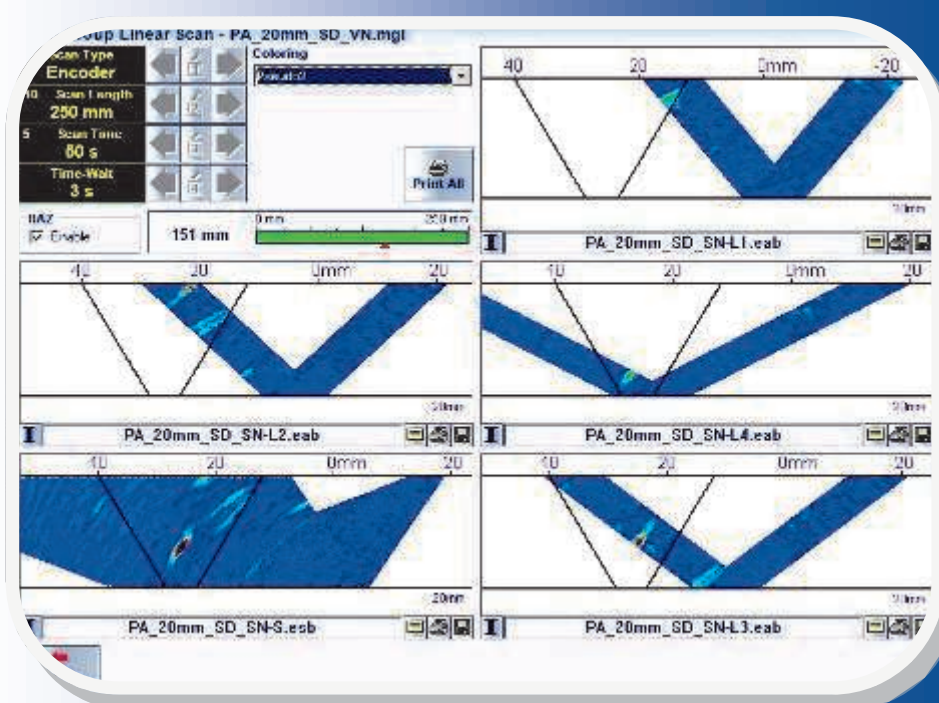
oup Linear Scan - PA_20mm_SD_VN.mgl

Scan Type
Encoder
Scan Length
250 mm
Scan Time
80 s
Time-Wait
3 s

Coloring
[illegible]

Print All

HAZ
☑ Enable

151 mm

0mm 250mm

40 20 0mm -20
20mm
PA_20mm_SD_SN-L1.eab

40 20 0mm 20
20mm
PA_20mm_SD_SN-L2.eab

40 20 0mm 20
20mm
PA_20mm_SD_SN-L4.eab

40 20 0mm 20
20mm
PA_20mm_SD_SN-S.esb

40 20 0mm 20
20mm
PA_20mm_SD_SN-L3.eab